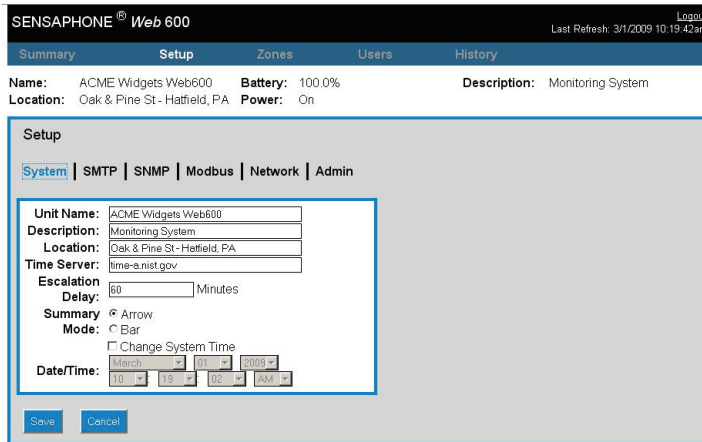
SENSAPHONE ® Web 600

Logo

Last Refresh: 3/1/2009 10:19:42a

Summary | Setup | Zones | Users | History

Name: ACME Widgets Web600
Location: Oak & Pine St - Hatfield, PA
Battery: 100.0%
Power: On
Description: Monitoring System

Setup

System | SMTP | SNMP | Modbus | Network | Admin

Unit Name: ACME Widgets Web600
Description: Monitoring System
Location: Oak & Pine St - Hatfield, PA
Time Server: time-a.nist.gov
Escalation Delay: 60 Minutes
Summary Mode: Arrow
Bar
Change System Time
Date/Time: March 01 2009
10 : 19 : 02 AM

Save Cancel